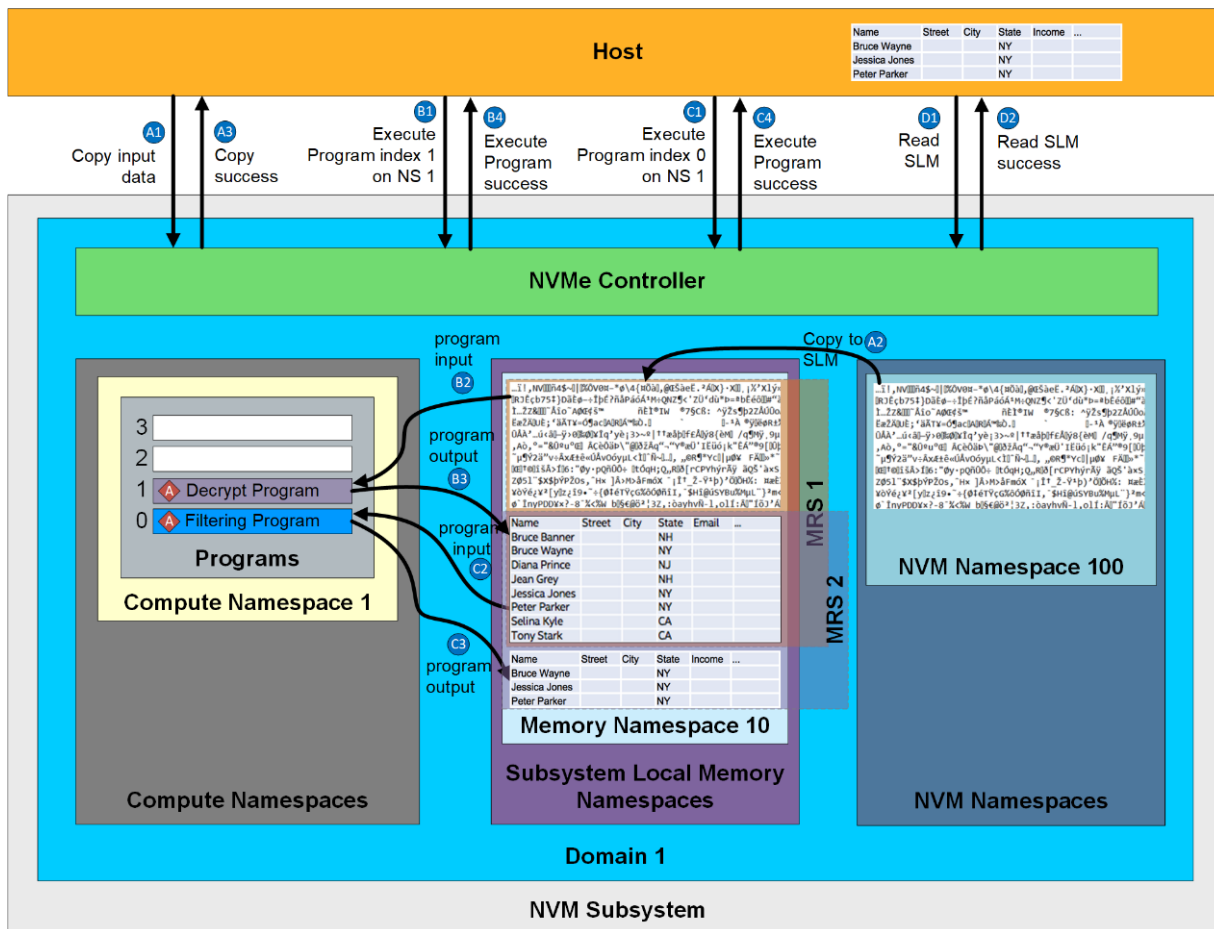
Host

| Name | Street | City | State | Income | ... |
|---|---|---|---|---|---|
| Bruce Wayne | | | NY | | |
| Jessica Jones | | | NY | | |
| Peter Parker | | | NY | | |

A1 Copy input data

A3 Copy success

B1 Execute Program index 1 on NS 1

B4 Execute Program success

C1 Execute Program index 0 on NS 1

C4 Execute Program success

D1 Read SLM

D2 Read SLM success

NVMe Controller

program input B2

Copy to SLM A2

program output B3

program input C2

program output C3

3

2

1 Decrypt Program

0 Filtering Program

Programs

Compute Namespace 1

Compute Namespaces

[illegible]

MRS 1

MRS 2

| Name | Street | City | State | Email | ... |
|---|---|---|---|---|---|
| Bruce Banner | | | NH | | |
| Bruce Wayne | | | NY | | |
| Diana Prince | | | NJ | | |
| Jean Grey | | | NH | | |
| Jessica Jones | | | NY | | |
| Peter Parker | | | NY | | |
| Selina Kyle | | | CA | | |
| Tony Stark | | | CA | | |

| Name | Street | City | State | Income | ... |
|---|---|---|---|---|---|
| Bruce Wayne | | | NY | | |
| Jessica Jones | | | NY | | |
| Peter Parker | | | NY | | |

Memory Namespace 10

Subsystem Local Memory Namespaces

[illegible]

NVM Namespace 100

NVM Namespaces

Domain 1

NVM Subsystem